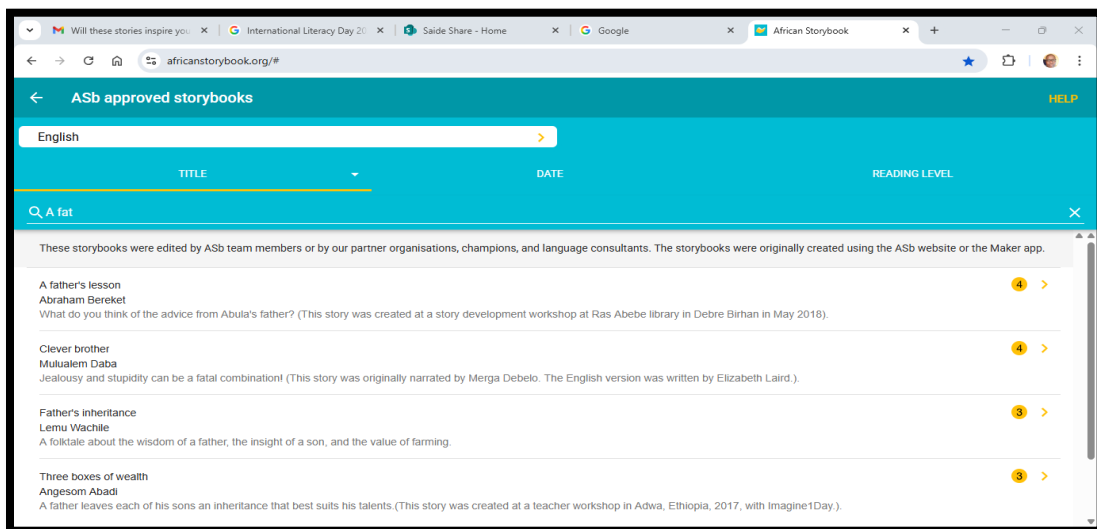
Will these stories inspire you ×
International Literacy Day 20 ×
Saide Share - Home ×
Google ×
African Storybook ×
+

africanstorybook.org/#

← ASb approved storybooks
HELP

English

TITLE
DATE
READING LEVEL

A fat

These storybooks were edited by ASb team members or by our partner organisations, champions, and language consultants. The storybooks were originally created using the ASb website or the Maker app.

A father's lesson
Abraham Bereket
What do you think of the advice from Abula's father? (This story was created at a story development workshop at Ras Abebe library in Debre Birhan in May 2018).
4

Clever brother
Mulualem Daba
Jealousy and stupidity can be a fatal combination! (This story was originally narrated by Merga Debelo. The English version was written by Elizabeth Laird.).
4

Father's inheritance
Lemu Wachile
A folktale about the wisdom of a father, the insight of a son, and the value of farming.
3

Three boxes of wealth
Angesom Abadi
A father leaves each of his sons an inheritance that best suits his talents.(This story was created at a teacher workshop in Adwa, Ethiopia, 2017, with Imagine1Day.).
3